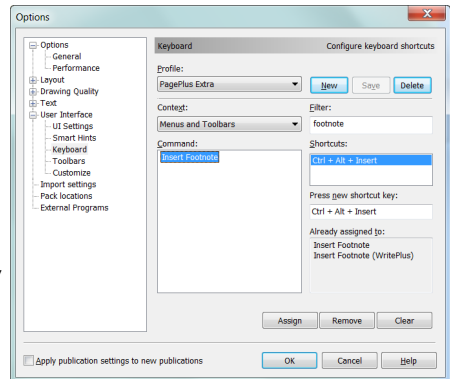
Options

Options
General
Performance
Layout
Drawing Quality
Text
User Interface
UI Settings
Smart Hints
Keyboard
Toolbars
Customize
Import settings
Pack locations
External Programs

Keyboard
Configure keyboard shortcuts

Profile:
PagePlus Extra
New
Save
Delete

Context:
Menus and Toolbars

Filter:
footnote

Command:
Insert Footnote

Shortcuts:
Ctrl + Alt + Insert

Press new shortcut key:
Ctrl + Alt + Insert

Already assigned to:
Insert Footnote
Insert Footnote (WritePlus)

Assign
Remove
Clear

Apply publication settings to new publications
OK
Cancel
Help